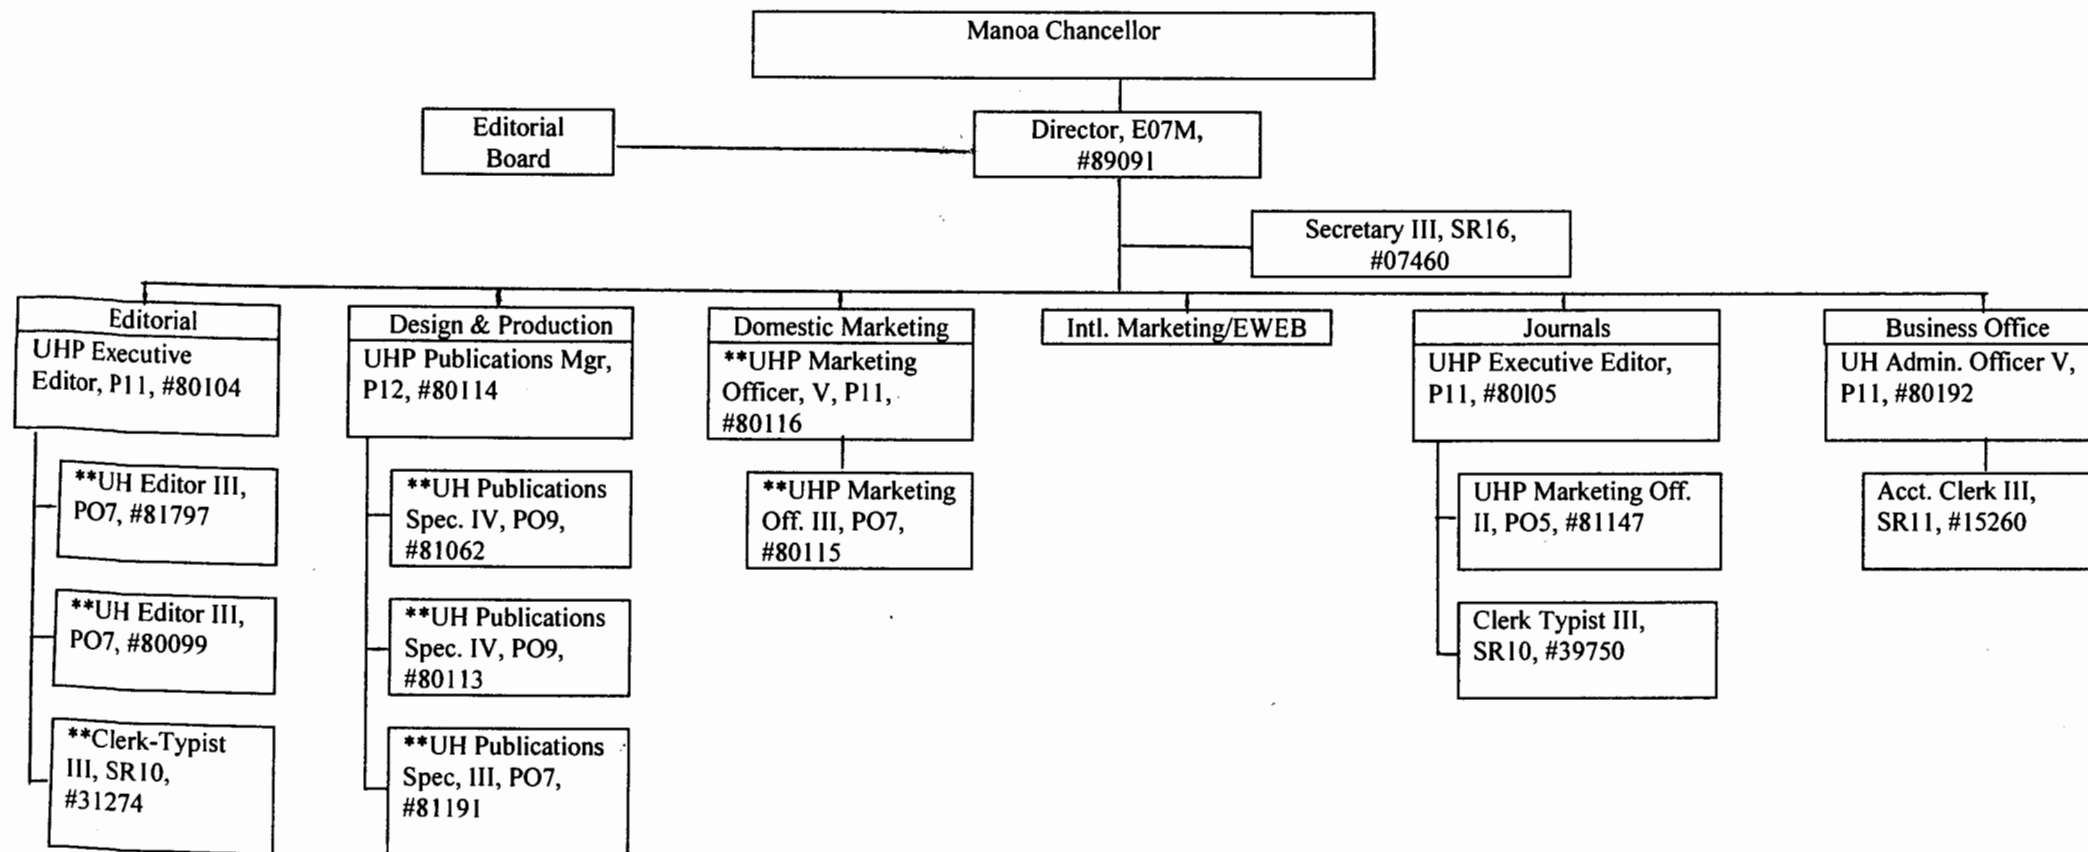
Manoa Chancellor

Editorial Board

Director, E07M, #89091

Secretary III, SR16, #07460

Editorial
UHP Executive Editor, P11, #80104

**UH Editor III, PO7, #81797

**UH Editor III, PO7, #80099

**Clerk-Typist III, SR10, #31274

Design & Production
UHP Publications Mgr, P12, #80114

**UH Publications Spec. IV, PO9, #81062

**UH Publications Spec. IV, PO9, #80113

**UH Publications Spec, III, PO7, #81191

Domestic Marketing
**UHP Marketing Officer, V, P11, #80116

**UHP Marketing Off. III, PO7, #80115

Intl. Marketing/EWEB

Journals
UHP Executive Editor, P11, #80l05

UHP Marketing Off. II, PO5, #81147

Clerk Typist III, SR10, #39750

Business Office
UH Admin. Officer V, P11, #80192

Acct. Clerk III, SR11, #15260